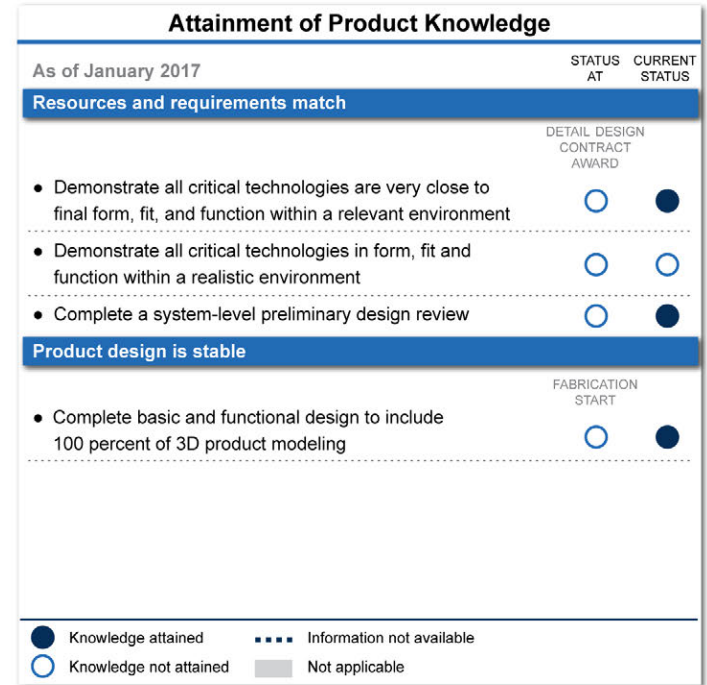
Attainment of Product Knowledge

As of January 2017

STATUS AT

CURRENT STATUS

Resources and requirements match

DETAIL DESIGN CONTRACT AWARD

● Demonstrate all critical technologies are very close to final form, fit, and function within a relevant environment

● Demonstrate all critical technologies in form, fit and function within a realistic environment

● Complete a system-level preliminary design review

Product design is stable

FABRICATION START

● Complete basic and functional design to include 100 percent of 3D product modeling

Knowledge attained

Knowledge not attained

Information not available

Not applicable